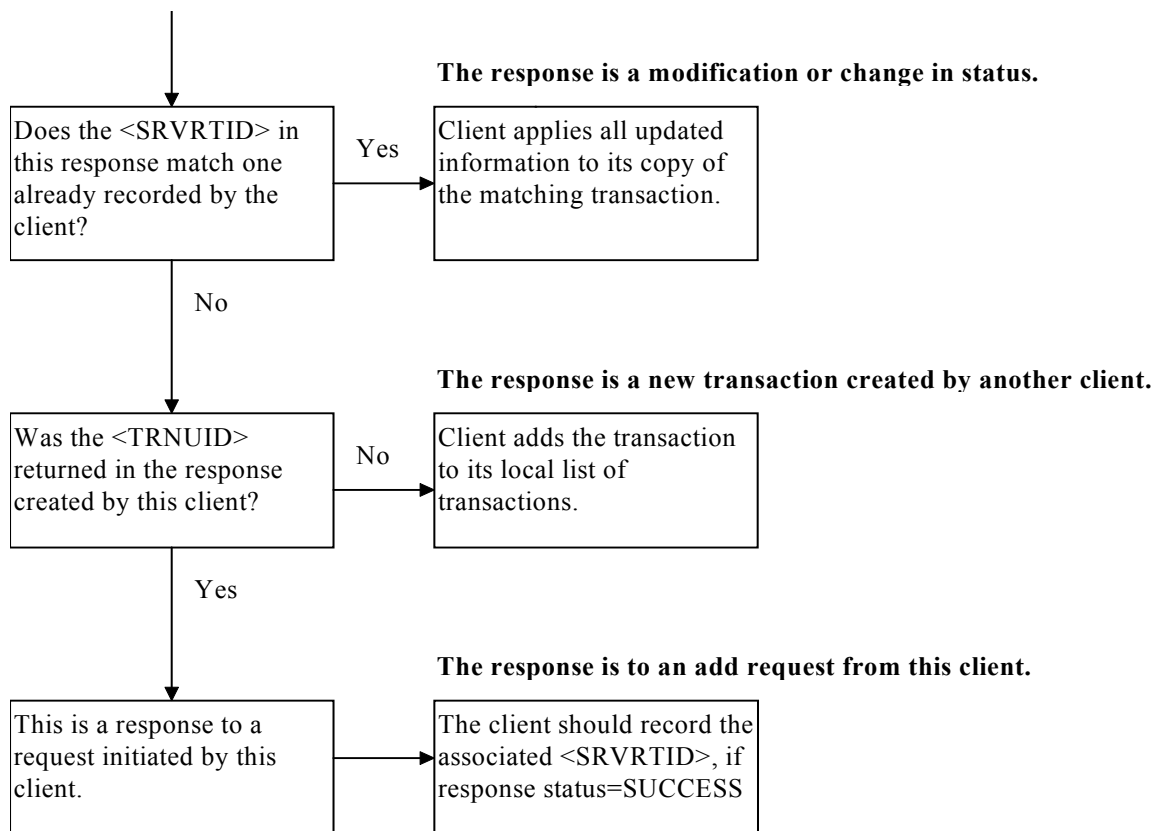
The response is a modification or change in status.

Does the <SRVRTID> in this response match one already recorded by the client?

Yes

Client applies all updated information to its copy of the matching transaction.

No

The response is a new transaction created by another client.

Was the <TRNUID> returned in the response created by this client?

No

Client adds the transaction to its local list of transactions.

Yes

The response is to an add request from this client.

This is a response to a request initiated by this client.

The client should record the associated <SRVRTID>, if response status=SUCCESS